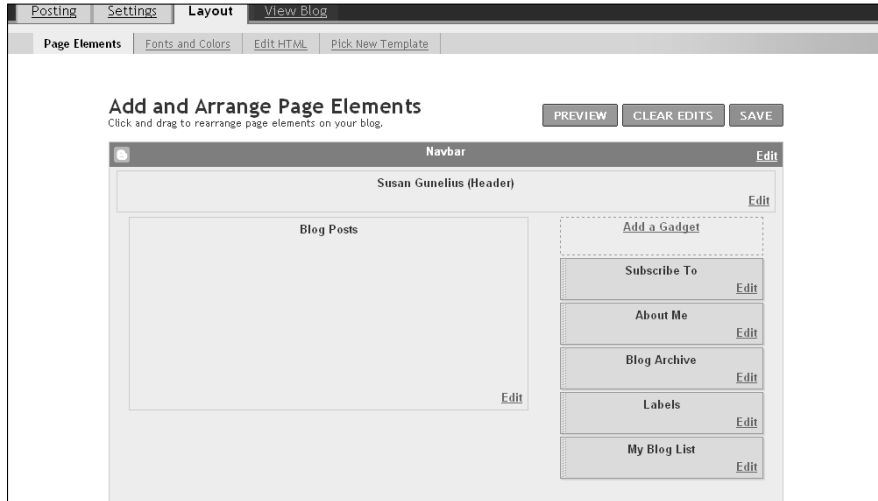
Posting Settings Layout View Blog

Page Elements Fonts and Colors Edit HTML Pick New Template

Add and Arrange Page Elements
Click and drag to rearrange page elements on your blog.

PREVIEW CLEAR EDITS SAVE

Navbar
Edit

Susan Gunelius (Header)
Edit

Blog Posts
Edit

Add a Gadget

Subscribe To
Edit

About Me
Edit

Blog Archive
Edit

Labels
Edit

My Blog List
Edit